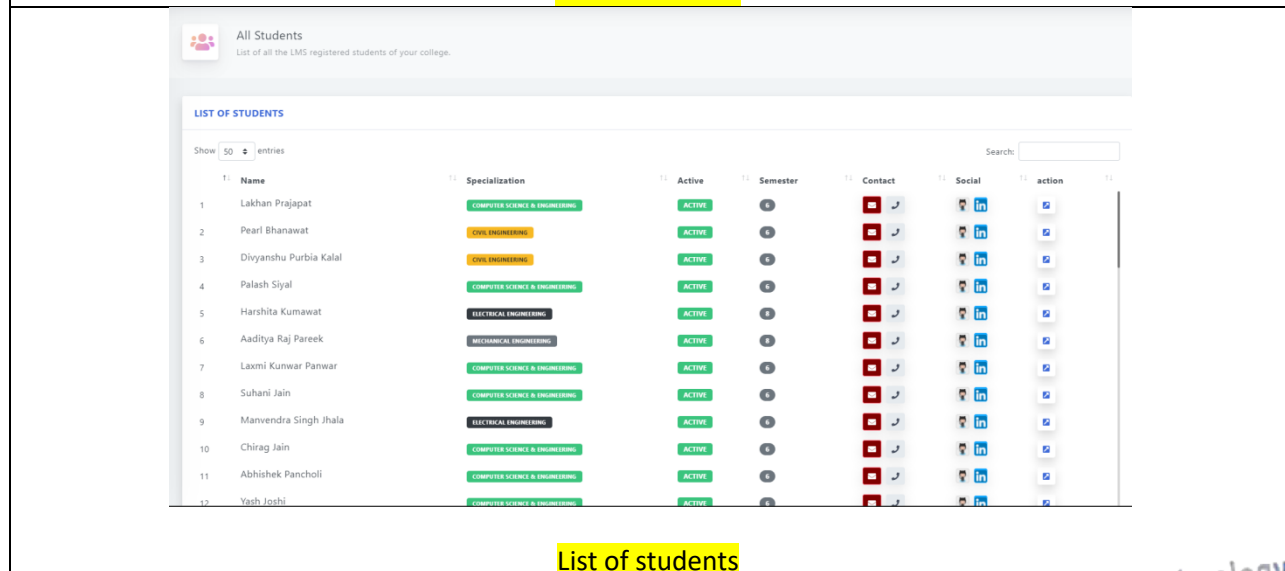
All Students

List of all the LMS registered students of your college.

LIST OF STUDENTS

Show 50 entries

Search:

| | Name | Specialization | Active | Semester | Contact | Social | action |
|---|---|---|---|---|---|---|---|
| 1 | Lakhan Prajapat | COMPUTER SCIENCE & ENGINEERING | ACTIVE | 6 | | in | |
| 2 | Pearl Bhanawat | CIVIL ENGINEERING | ACTIVE | 6 | | in | |
| 3 | Divyanshu Purbia Kalal | CIVIL ENGINEERING | ACTIVE | 6 | | in | |
| 4 | Palash Siyal | COMPUTER SCIENCE & ENGINEERING | ACTIVE | 6 | | in | |
| 5 | Harshita Kumawat | ELECTRICAL ENGINEERING | ACTIVE | 8 | | in | |
| 6 | Aaditya Raj Pareek | MECHANICAL ENGINEERING | ACTIVE | 8 | | in | |
| 7 | Laxmi Kunwar Panwar | COMPUTER SCIENCE & ENGINEERING | ACTIVE | 6 | | in | |
| 8 | Suhani Jain | COMPUTER SCIENCE & ENGINEERING | ACTIVE | 6 | | in | |
| 9 | Manvendra Singh Jhala | ELECTRICAL ENGINEERING | ACTIVE | 6 | | in | |
| 10 | Chirag Jain | COMPUTER SCIENCE & ENGINEERING | ACTIVE | 6 | | in | |
| 11 | Abhishek Pancholi | COMPUTER SCIENCE & ENGINEERING | ACTIVE | 6 | | in | |
| 12 | Yash Joshi | COMPUTER SCIENCE & ENGINEERING | ACTIVE | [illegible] | | in | |

List of students